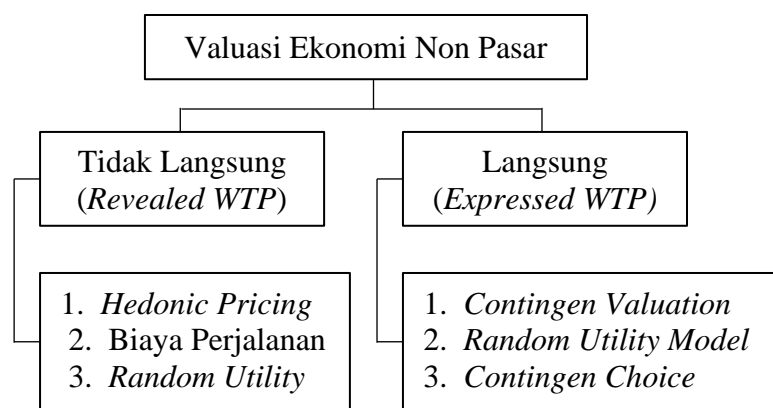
Valuasi Ekonomi Non Pasar

Tidak Langsung (Revealed WTP)

Langsung (Expressed WTP)

1. Hedonic Pricing
2. Biaya Perjalanan
3. Random Utility

1. Contingen Valuation
2. Random Utility Model
3. Contingen Choice